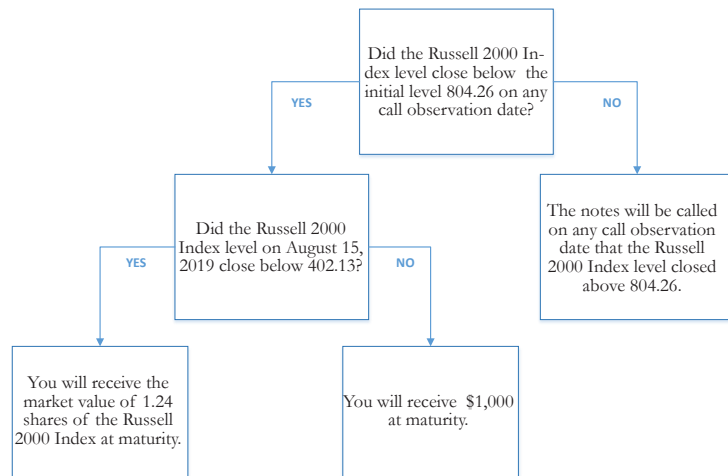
Did the Russell 2000 Index level close below the initial level 804.26 on any call observation date?

YES

NO

Did the Russell 2000 Index level on August 15, 2019 close below 402.13?

The notes will be called on any call observation date that the Russell 2000 Index level closed above 804.26.

YES

NO

You will receive the market value of 1.24 shares of the Russell 2000 Index at maturity.

You will receive $1,000 at maturity.